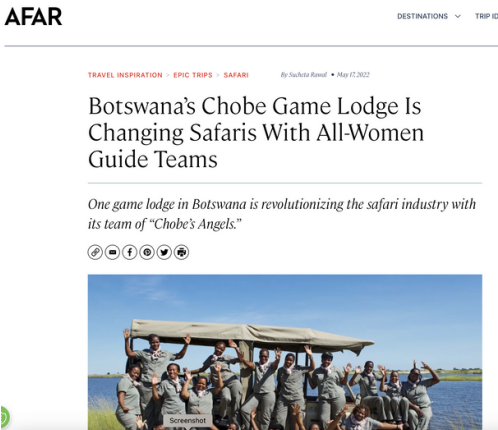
AFAR

DESTINATIONS TRIP ID

TRAVEL INSPIRATION > EPIC TRIPS > SAFARI

By Sucheta Rawal • May 17, 2022

Botswana's Chobe Game Lodge Is Changing Safaris With All-Women Guide Teams

One game lodge in Botswana is revolutionizing the safari industry with its team of "Chobe's Angels."

Screenshot